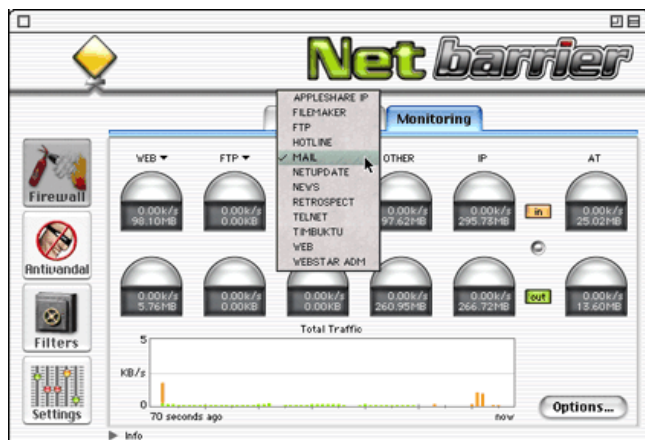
Net barrier

Monitoring

APPLESHARE IP
FILEMAKER
FTP
HOTLINE
✓ MAIL
NETUPDATE
NEWS
RETROSPECT
TELNET
TIMBUKTU
WEB
WEBSTAR ADM

WEB ▾
FTP ▾
OTHER
IP
AT

0.00k/s 98.10MB
0.00k/s 0.00KB
0.00k/s 97.62MB
0.00k/s 295.73MB
in
0.00k/s 25.02MB

0.00k/s 5.76MB
0.00k/s 0.00KB
0.00k/s 0.00KB
0.00k/s 260.95MB
0.00k/s 266.72MB
out
0.00k/s 13.60MB

Firewall
Antivandal
Filters
Settings

Total Traffic
5
KB/s
0
70 seconds ago
now

Options...

Info